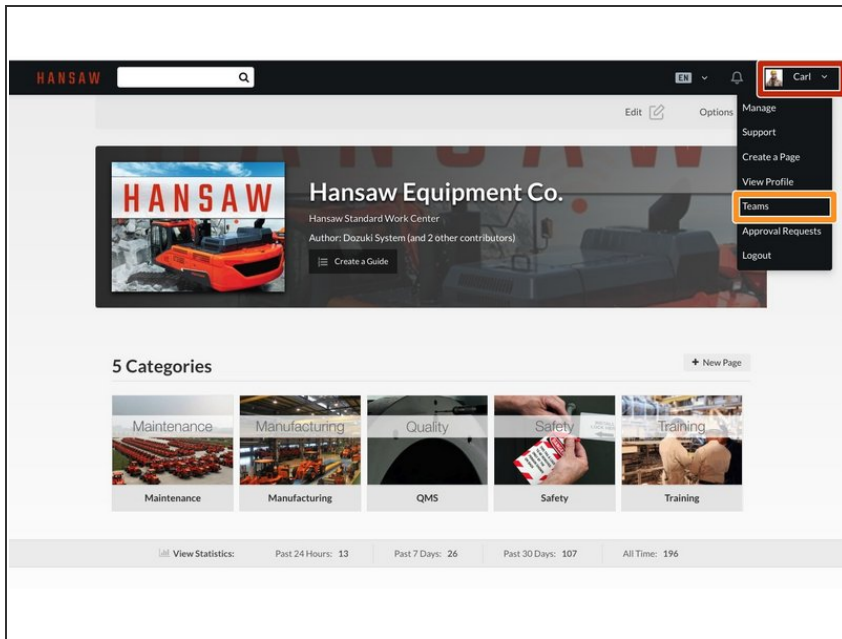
HANSAW

EN

Carl

Edit

Options

Manage

Support

Create a Page

View Profile

Teams

Approval Requests

Logout

HANSAW

Hansaw Equipment Co.

Hansaw Standard Work Center

Author: Dozuki System (and 2 other contributors)

Create a Guide

5 Categories

+ New Page

Maintenance

Maintenance

Manufacturing

Manufacturing

Quality

QMS

Safety

Safety

Training

Training

View Statistics: Past 24 Hours: 13 Past 7 Days: 26 Past 30 Days: 107 All Time: 196